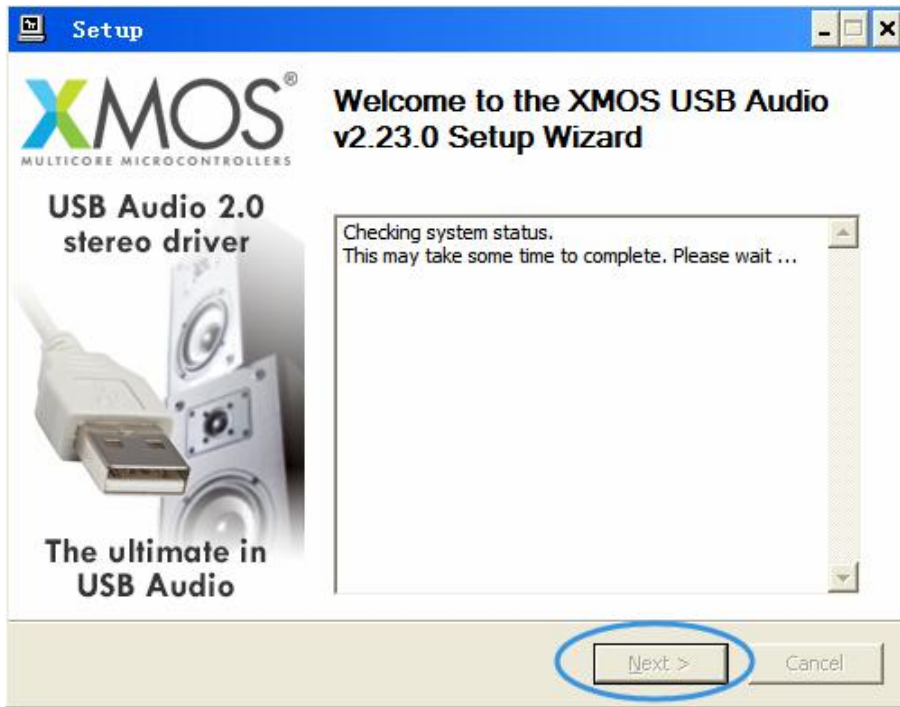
Setup

XMOS®
MULTICORE MICROCONTROLLERS

USB Audio 2.0 stereo driver

The ultimate in USB Audio

Welcome to the XMOS USB Audio v2.23.0 Setup Wizard

Checking system status.
This may take some time to complete. Please wait ...

Next >

Cancel